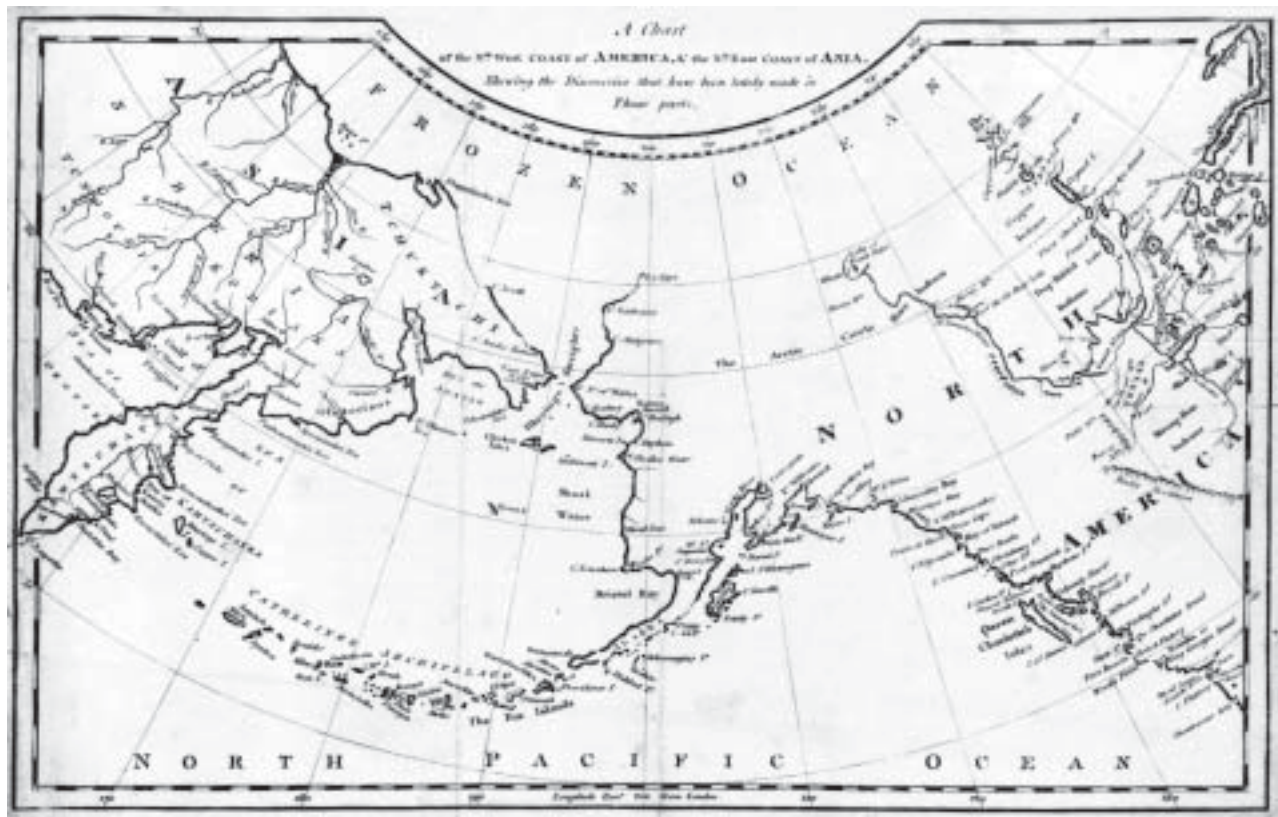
A Chart
of the N.th West Coast of AMERICA, & the N.th East Coast of ASIA,
Shewing the Discoveries that have been lately made in
Those parts.

FROZEN OCEAN

TSCHUTSKI

Bristol Bay

CATHERINE ARCHIPELAGO

The Fox Islands

The Arctic Circle

Shoal Water

NORTH AMERICA

Queen Charlottes Isles

NORTH PACIFIC OCEAN

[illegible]